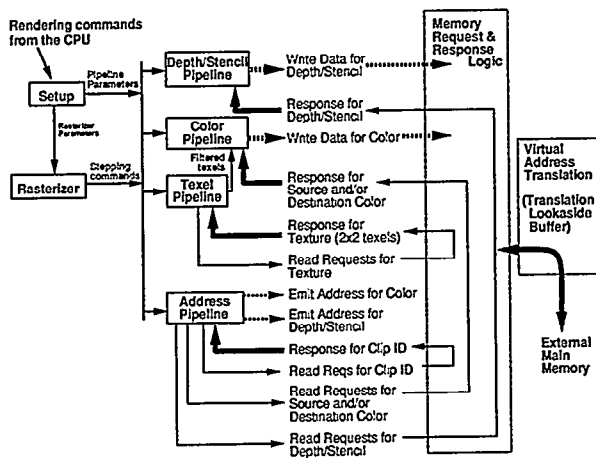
Rendering commands from the CPU

Setup

Pipeline Parameters

Rasterizer Parameters

Rasterizer

Stepping commands

Depth/Stencil Pipeline

Write Data for Depth/Stencil

Memory Request & Response Logic

Response for Depth/Stencil

Color Pipeline

Write Data for Color

Filtered texels

Response for Source and/or Destination Color

Virtual Address Translation

(Translation Lookaside Buffer)

Texel Pipeline

Response for Texture (2x2 texels)

Read Requests for Texture

Address Pipeline

Emit Address for Color

Emit Address for Depth/Stencil

External Main Memory

Response for Clip ID

Read Reqs for Clip ID

Read Requests for Source and/or Destination Color

Read Requests for Depth/Stencil